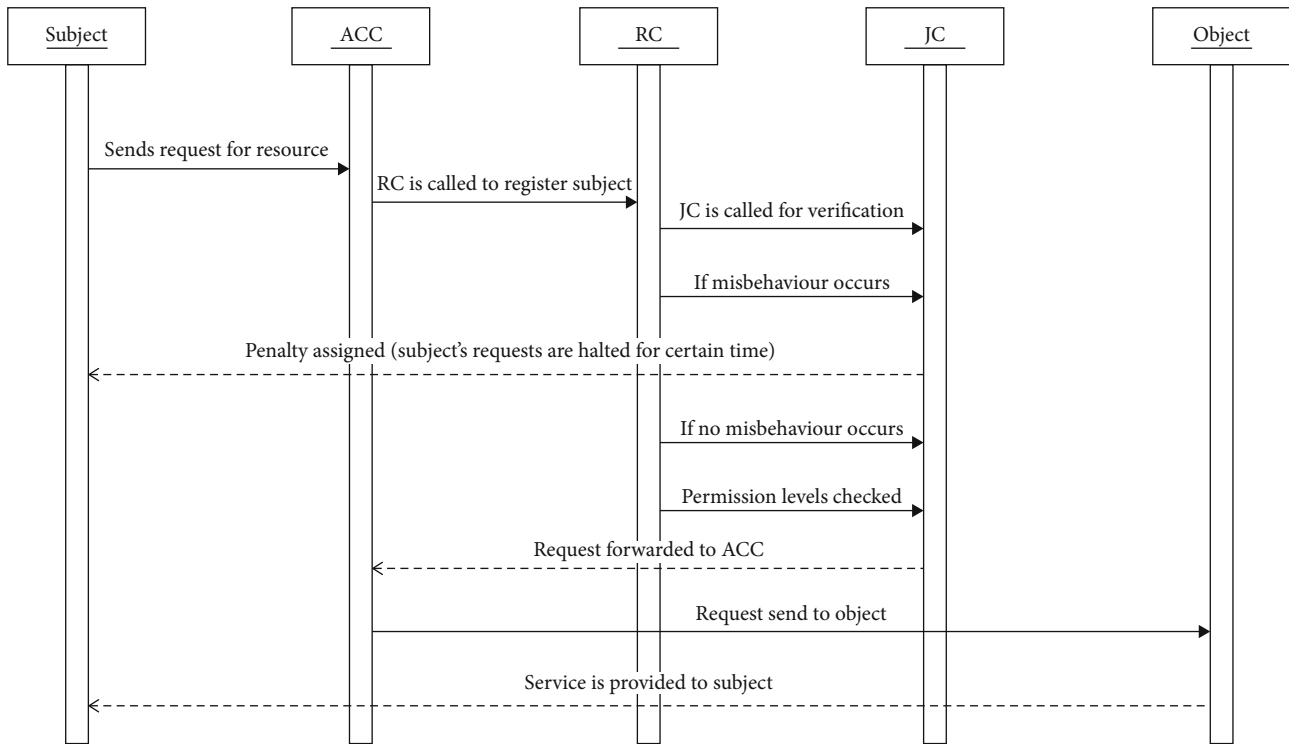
Subject

ACC

RC

JC

Object

Sends request for resource

RC is called to register subject

JC is called for verification

If misbehaviour occurs

Penalty assigned (subject's requests are halted for certain time)

If no misbehaviour occurs

Permission levels checked

Request forwarded to ACC

Request send to object

Service is provided to subject